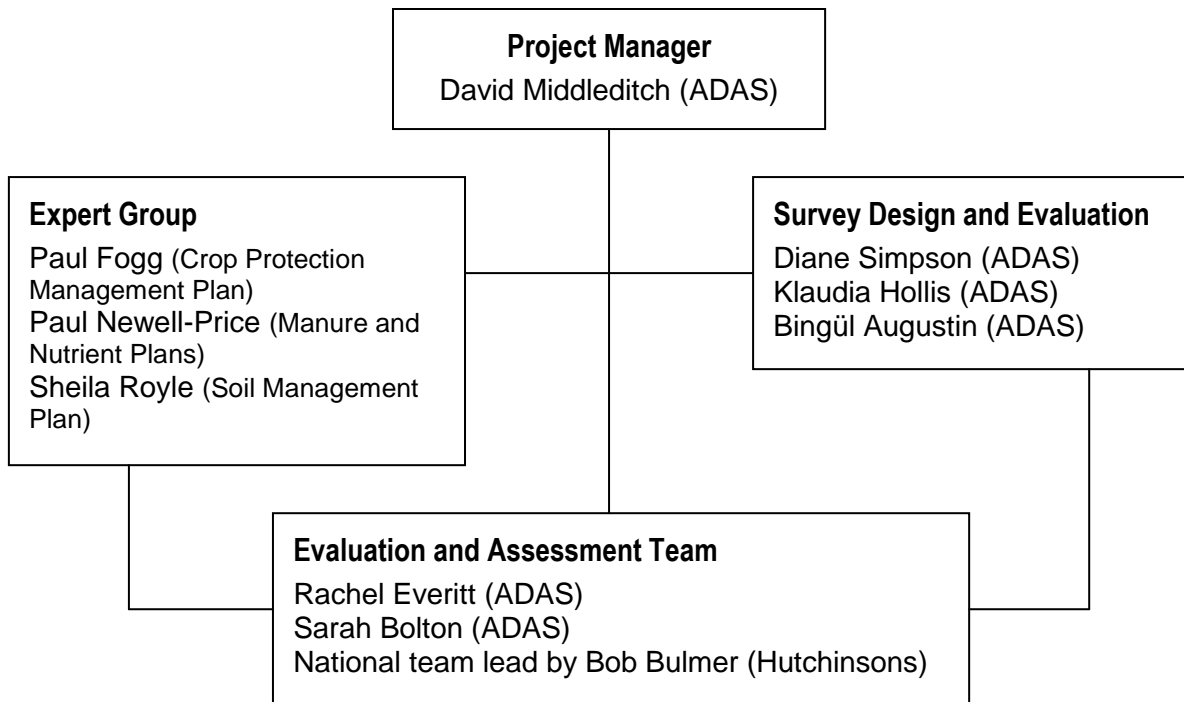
**Project Manager**
David Middleditch (ADAS)

**Expert Group**
Paul Fogg (Crop Protection Management Plan)
Paul Newell-Price (Manure and Nutrient Plans)
Sheila Royle (Soil Management Plan)

**Survey Design and Evaluation**
Diane Simpson (ADAS)
Klaudia Hollis (ADAS)
Bingül Augustin (ADAS)

**Evaluation and Assessment Team**
Rachel Everitt (ADAS)
Sarah Bolton (ADAS)
National team lead by Bob Bulmer (Hutchinsons)